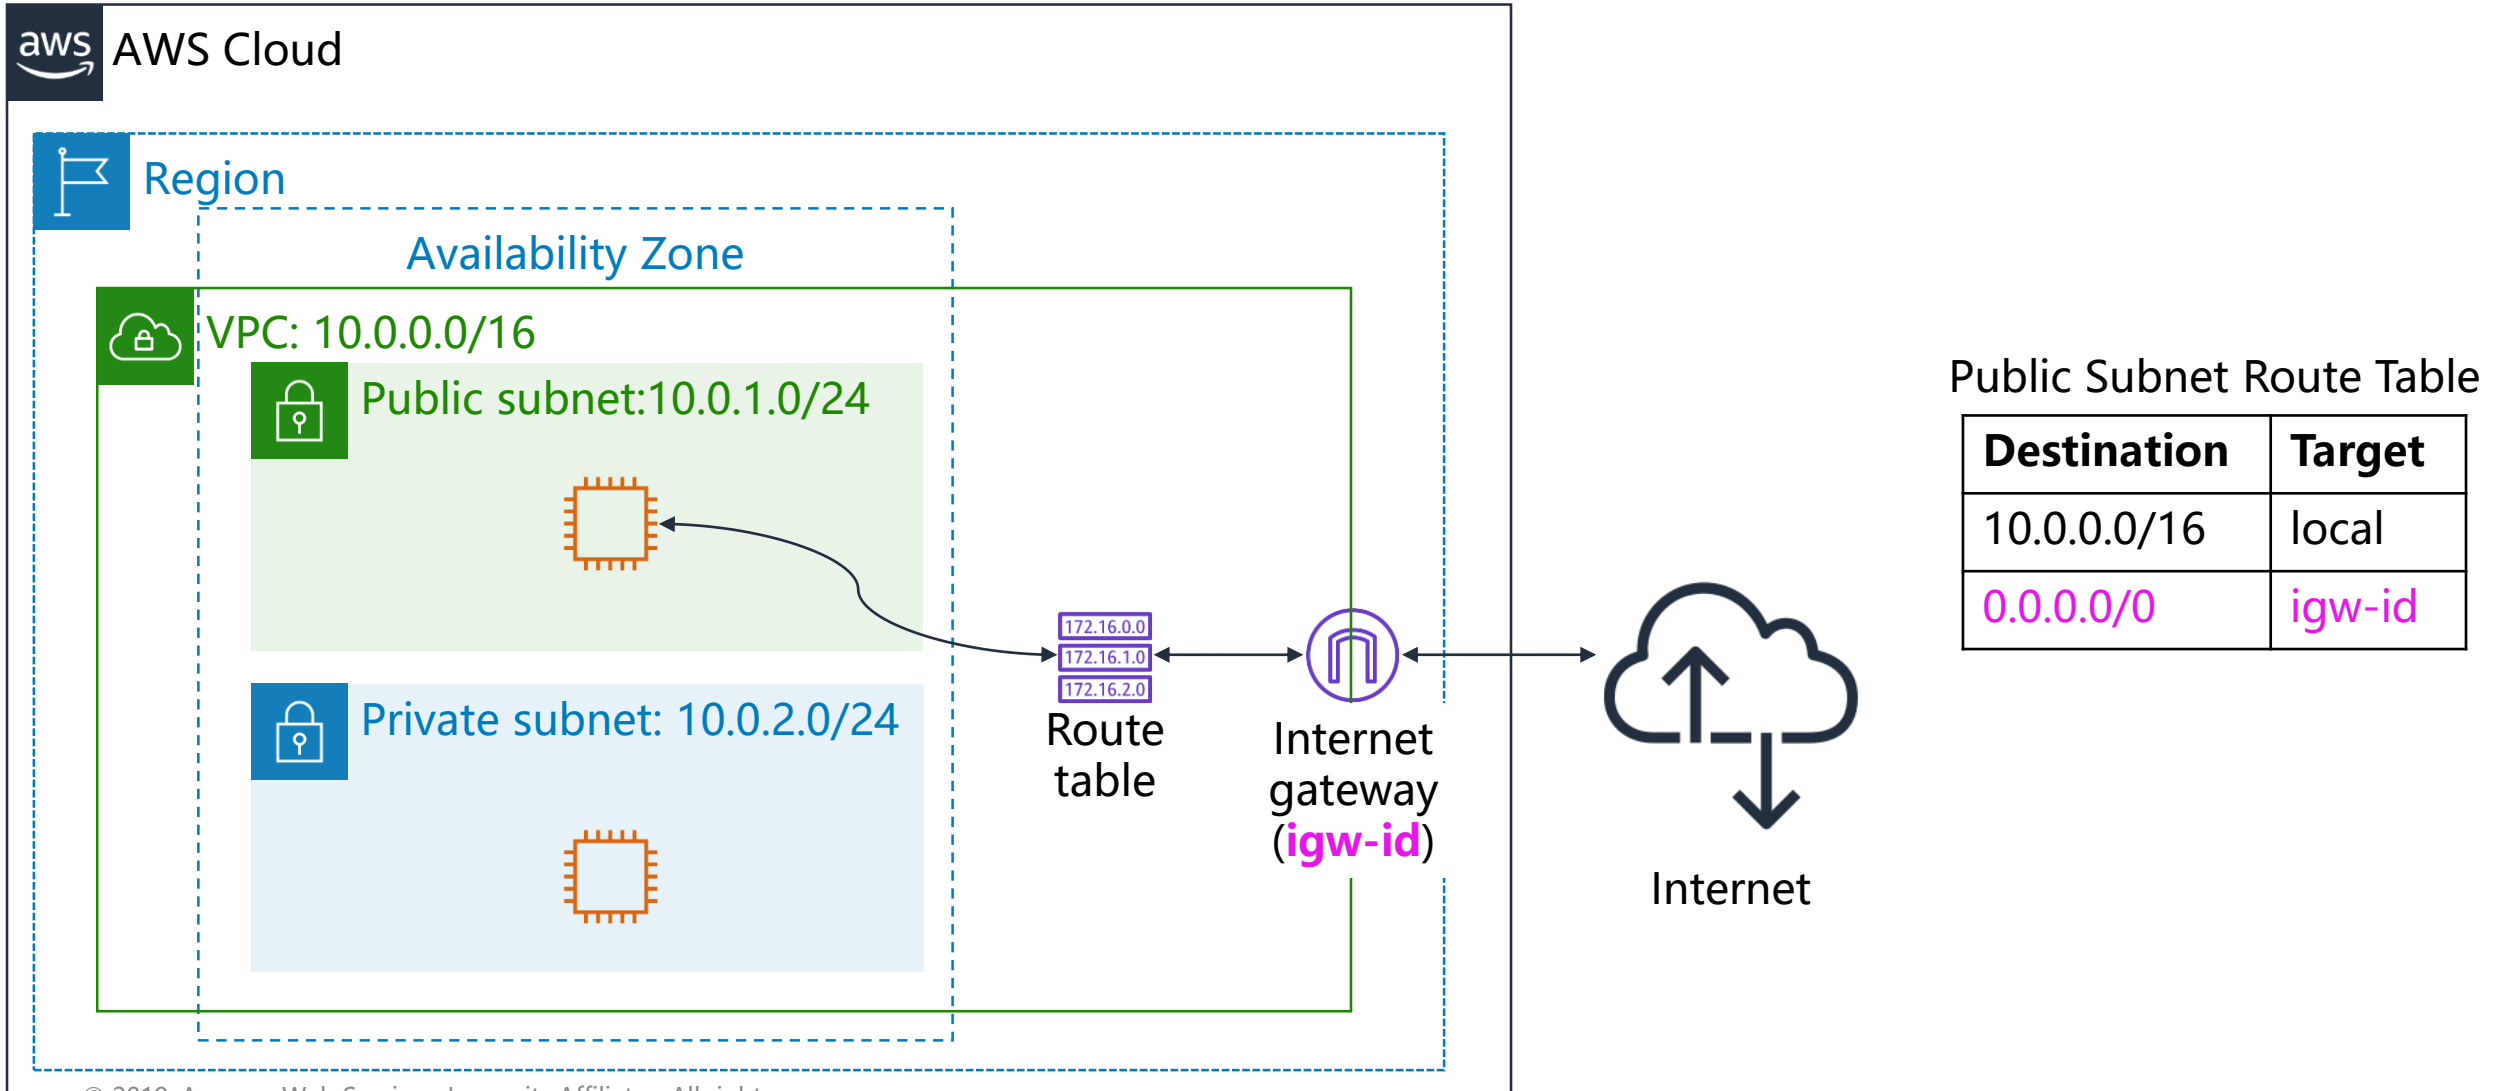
aws AWS Cloud

Region

Availability Zone

VPC: 10.0.0.0/16

Public subnet:10.0.1.0/24

Private subnet: 10.0.2.0/24

172.16.0.0
172.16.1.0
172.16.2.0

Route table

Internet gateway (igw-id)

Internet

Public Subnet Route Table

| Destination | Target |
|---|---|
| 10.0.0.0/16 | local |
| 0.0.0.0/0 | igw-id |

© 2019, Amazon Web Services, Inc. or its Affiliates. All rights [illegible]